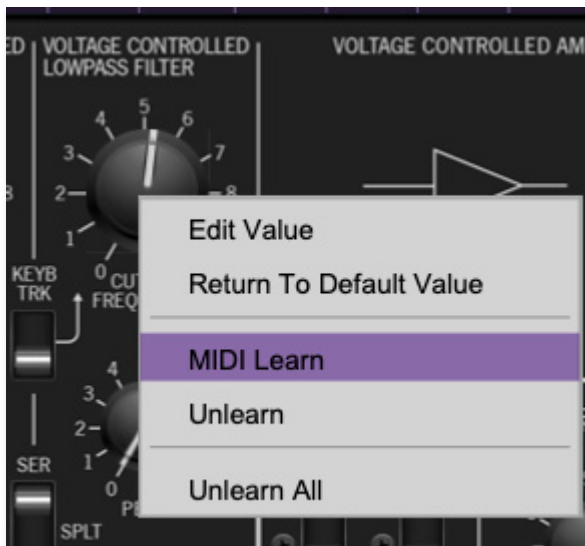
ED | VOLTAGE CONTROLLED LOWPASS FILTER

VOLTAGE CONTROLLED AM

3 2 1 0 4 5 6 7 8

8

KEYB TRK

CUT FREQ

3 2 1 0 4

PE

SER

SPLT

Edit Value

Return To Default Value

MIDI Learn

Unlearn

Unlearn All